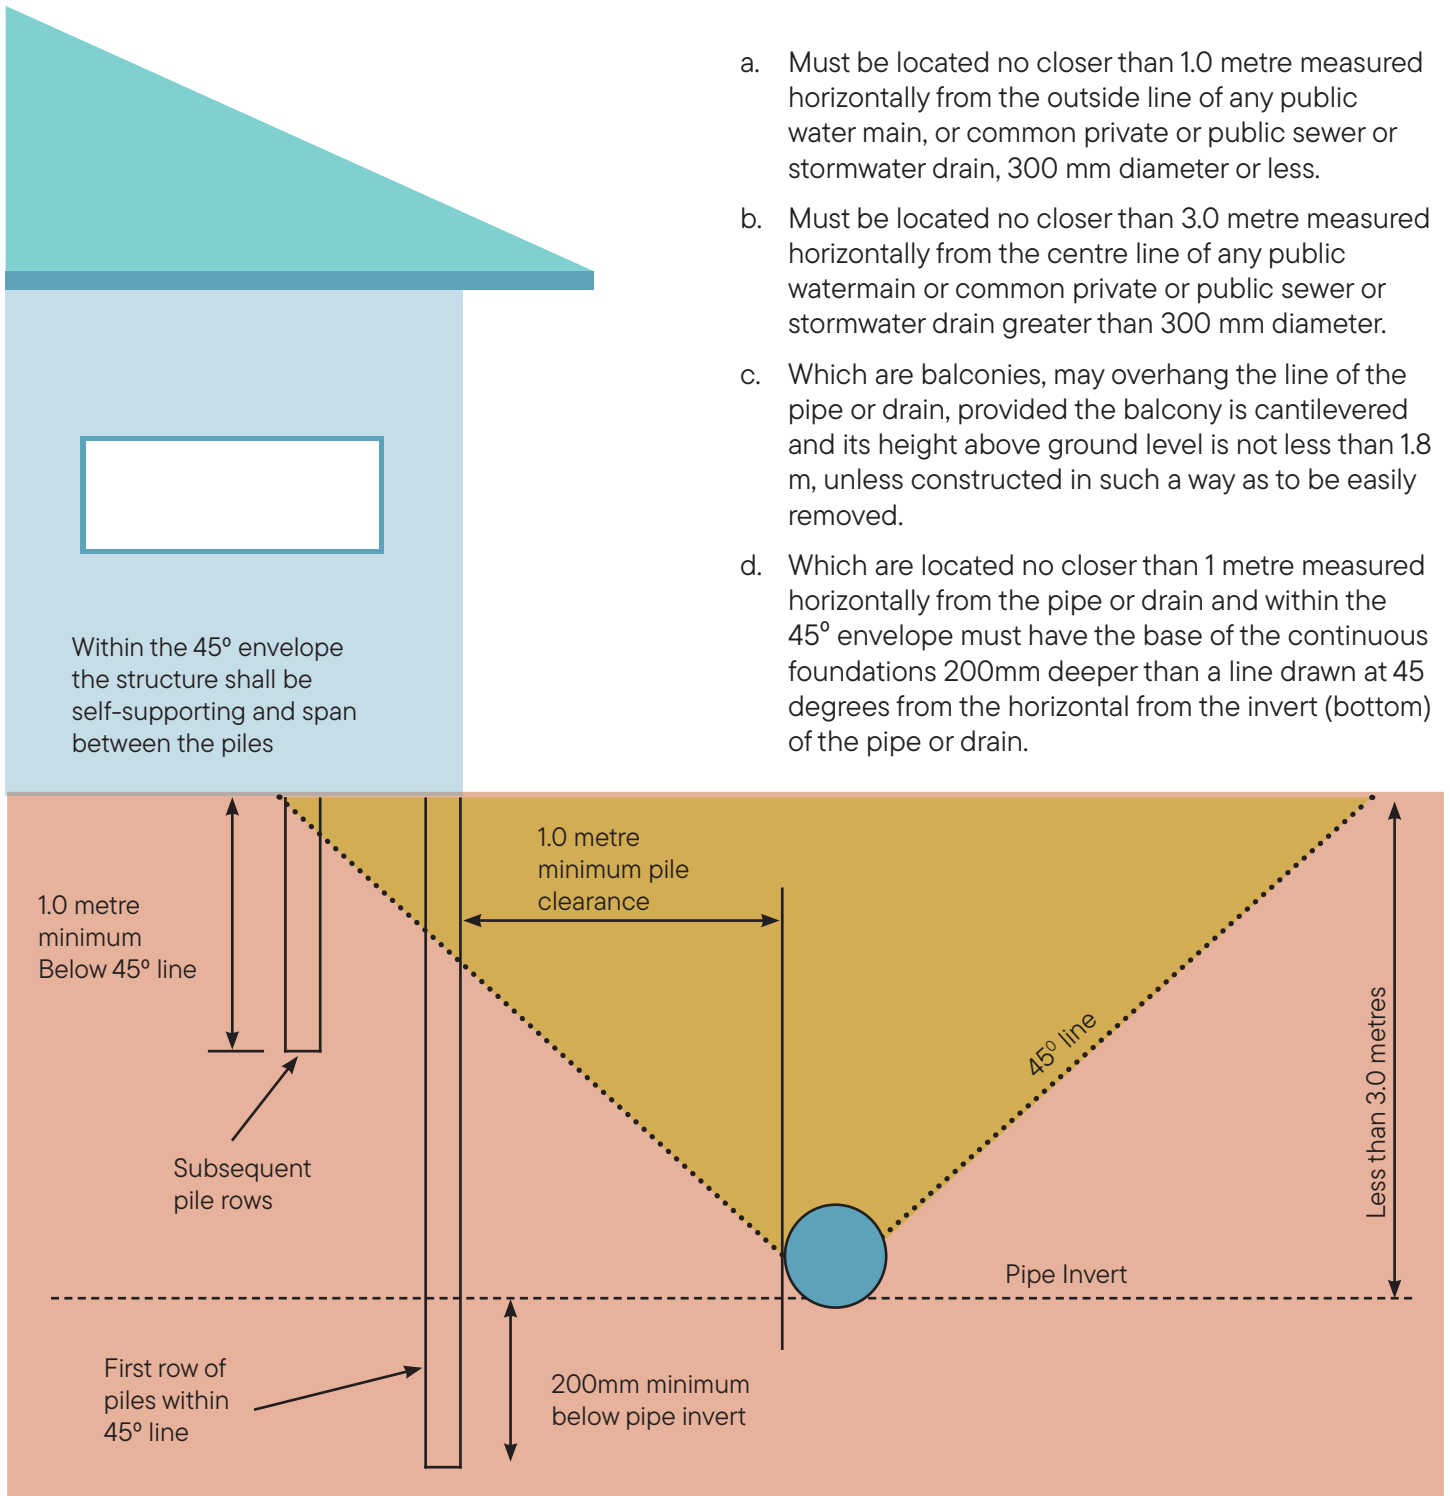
a. Must be located no closer than 1.0 metre measured horizontally from the outside line of any public water main, or common private or public sewer or stormwater drain, 300 mm diameter or less.

b. Must be located no closer than 3.0 metre measured horizontally from the centre line of any public watermain or common private or public sewer or stormwater drain greater than 300 mm diameter.

c. Which are balconies, may overhang the line of the pipe or drain, provided the balcony is cantilevered and its height above ground level is not less than 1.8 m, unless constructed in such a way as to be easily removed.

d. Which are located no closer than 1 metre measured horizontally from the pipe or drain and within the 45° envelope must have the base of the continuous foundations 200mm deeper than a line drawn at 45 degrees from the horizontal from the invert (bottom) of the pipe or drain.

Within the 45° envelope the structure shall be self-supporting and span between the piles

1.0 metre minimum Below 45° line

1.0 metre minimum pile clearance

45° line

Less than 3.0 metres

Subsequent pile rows

Pipe Invert

First row of piles within 45° line

200mm minimum below pipe invert